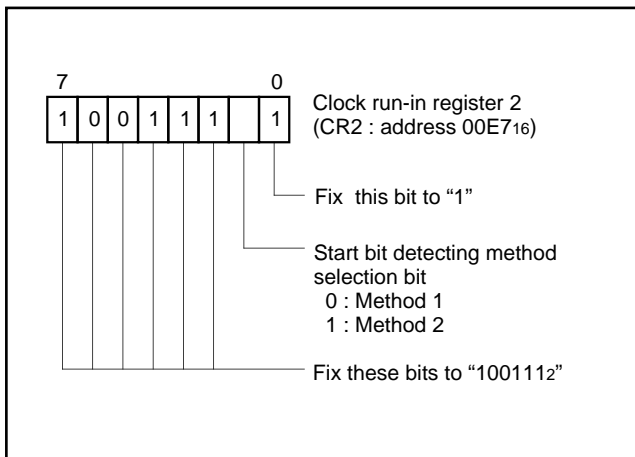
7 0

| 1 | 0 | 0 | 1 | 1 | 1 | | 1 |
|---|---|---|---|---|---|---|---|

Clock run-in register 2 (CR2 : address 00E7$_{16}$)

Fix this bit to “1”

Start bit detecting method selection bit
0 : Method 1
1 : Method 2

Fix these bits to “100111$_2$”